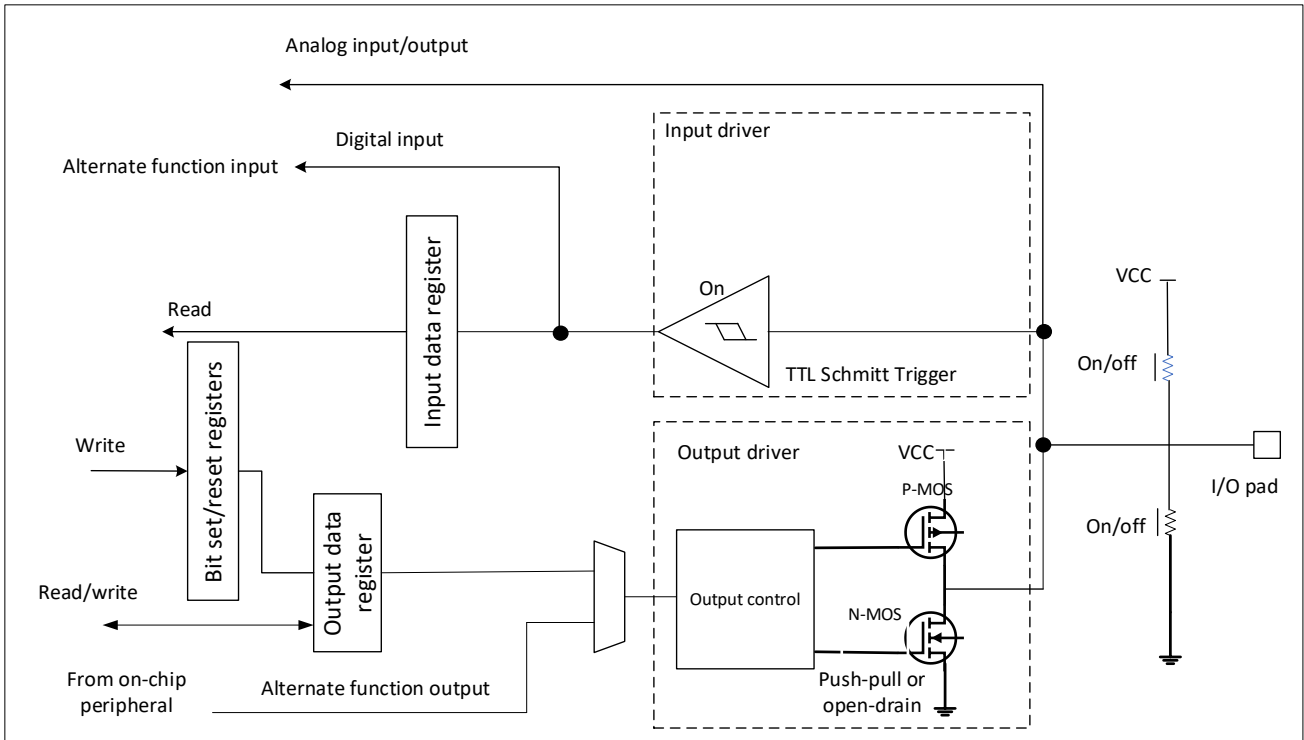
Analog input/output

Digital input

Alternate function input

Input driver

Input data register

Read

On

TTL Schmitt Trigger

VCC

On/off

Bit set/reset registers

Write

Output driver

VCC

P-MOS

I/O pad

On/off

Output data register

Read/write

Output control

N-MOS

From on-chip peripheral

Alternate function output

Push-pull or open-drain